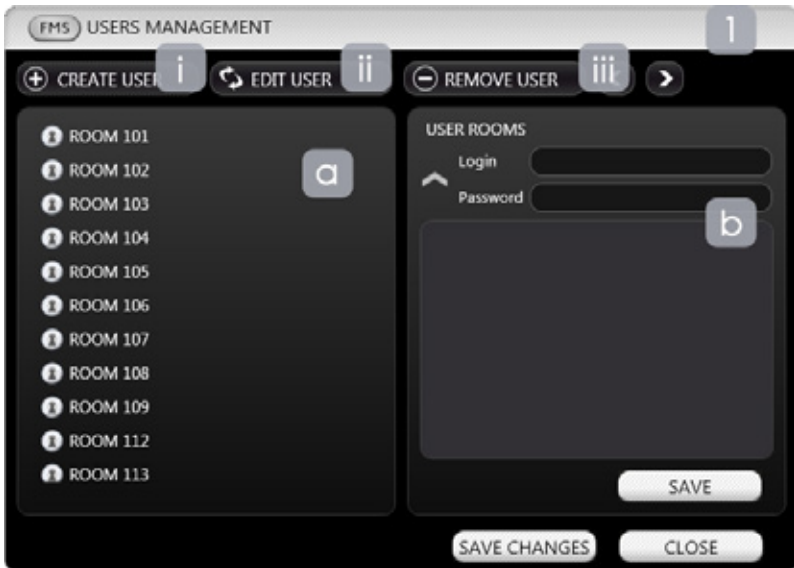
FMS USERS MANAGEMENT

1

CREATE USER i

EDIT USER ii

REMOVE USER iii

ROOM 101
ROOM 102
ROOM 103
ROOM 104
ROOM 105
ROOM 106
ROOM 107
ROOM 108
ROOM 109
ROOM 112
ROOM 113

a

USER ROOMS

Login

Password

b

SAVE

SAVE CHANGES

CLOSE